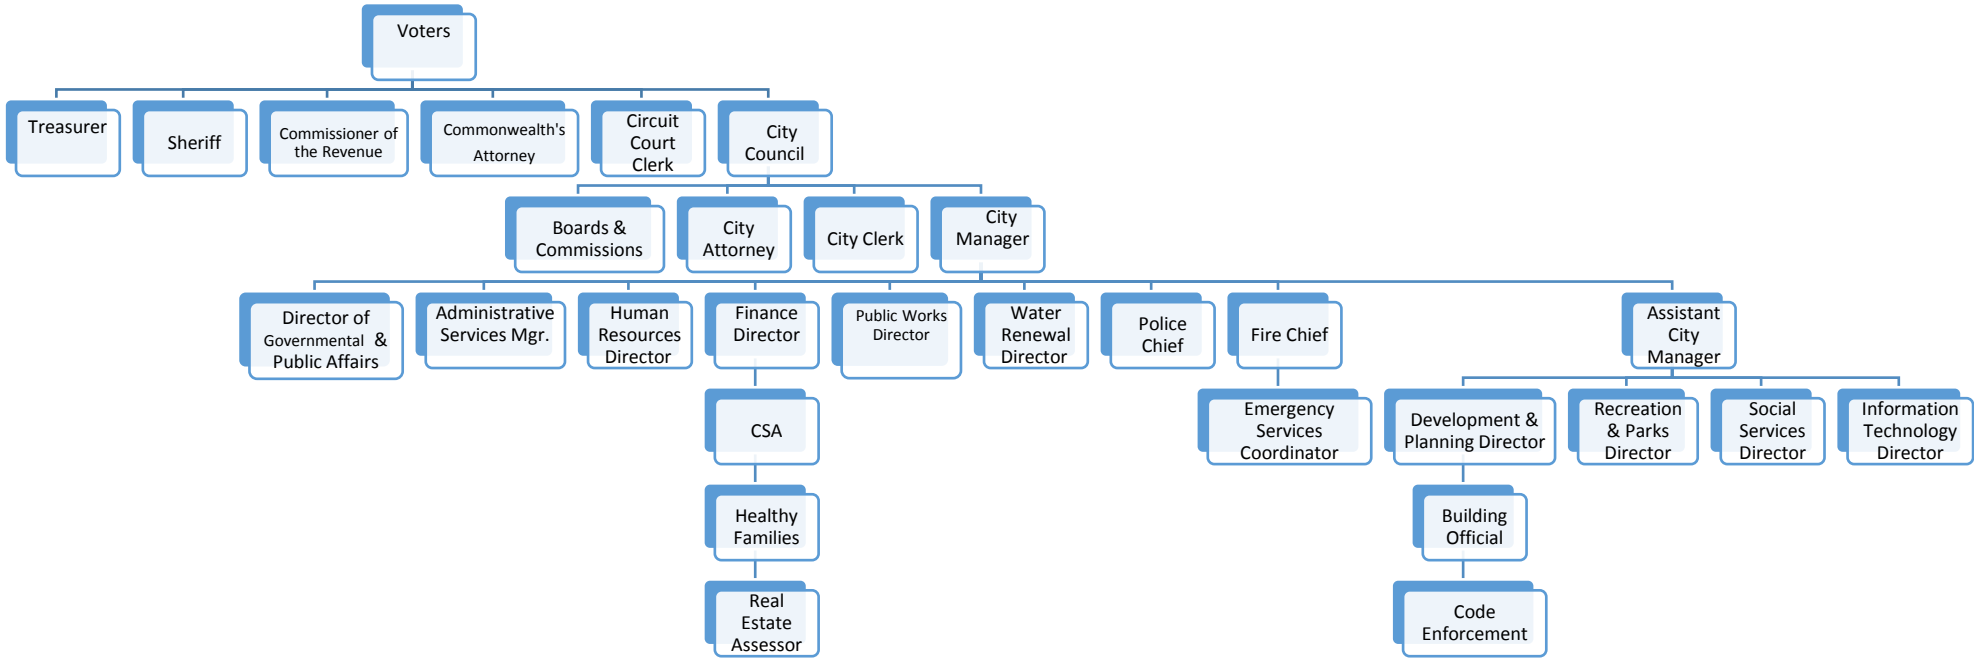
Voters

Treasurer

Sheriff

Commissioner of the Revenue

Commonwealth's Attorney

Circuit Court Clerk

City Council

Boards & Commissions

City Attorney

City Clerk

City Manager

Director of Governmental & Public Affairs

Administrative Services Mgr.

Human Resources Director

Finance Director

Public Works Director

Water Renewal Director

Police Chief

Fire Chief

Assistant City Manager

CSA

Healthy Families

Real Estate Assessor

Emergency Services Coordinator

Development & Planning Director

Recreation & Parks Director

Social Services Director

Information Technology Director

Building Official

Code Enforcement